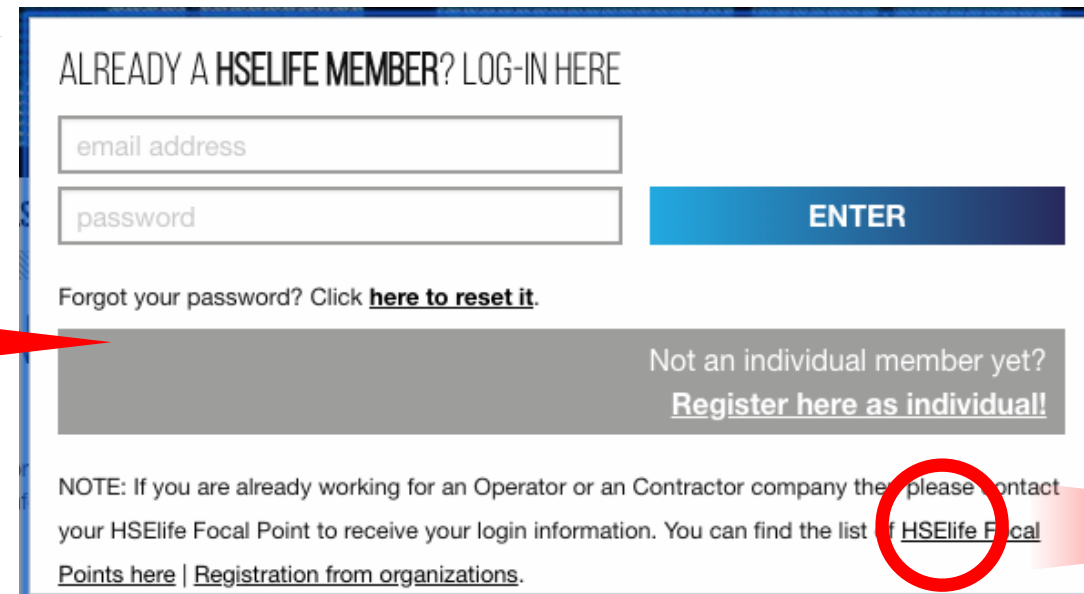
ALREADY A HSELIFE MEMBER? LOG-IN HERE

email address

password

ENTER

Forgot your password? Click here to reset it.

Not an individual member yet?
Register here as individual!

NOTE: If you are already working for an Operator or an Contractor company the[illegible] please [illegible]ontact your HSElife Focal Point to receive your login information. You can find the list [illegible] HSElife F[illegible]cal Points here | Registration from organizations.